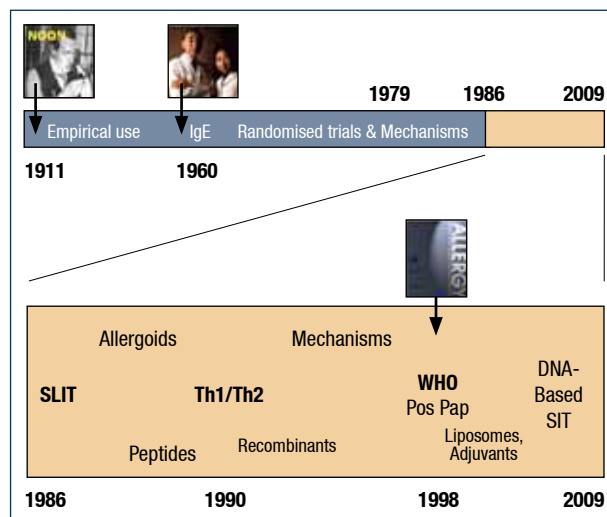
NOON

1979 1986 2009

Empirical use IgE Randomised trials & Mechanisms

1911 1960

ALLERGY

Allergoids Mechanisms

SLIT Th1/Th2 WHO Pos Pap DNA-Based SIT

Peptides Recombinants Liposomes, Adjuvants

1986 1990 1998 2009